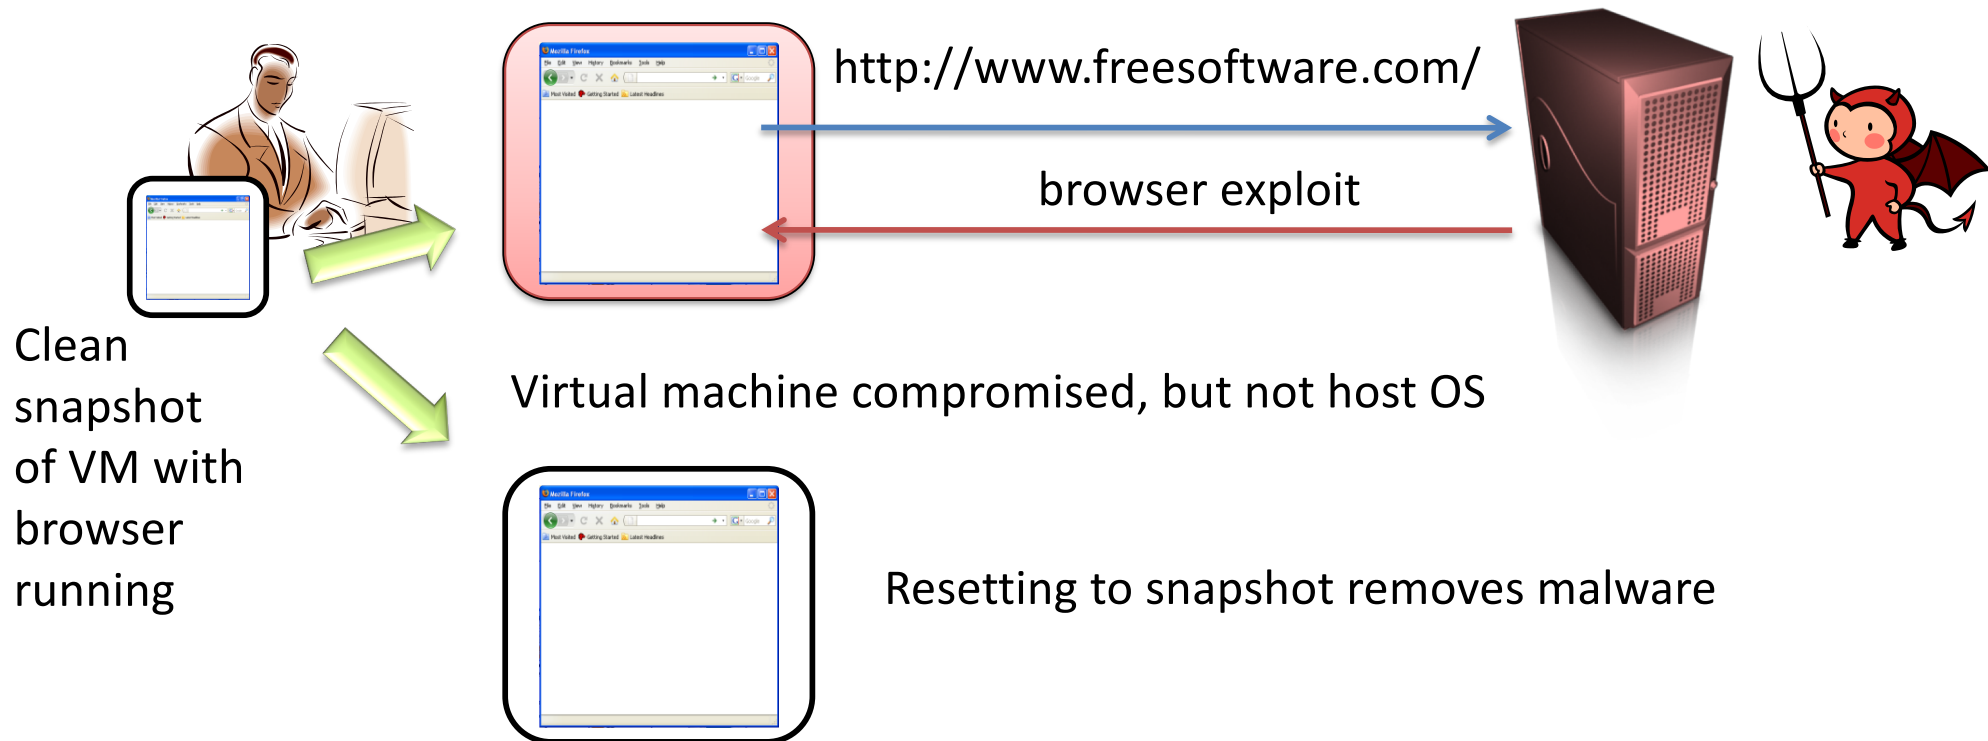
Clean snapshot of VM with browser running

Mozilla Firefox
File Edit View History Bookmarks Tools Help
Most Visited Getting Started Latest Headlines

http://www.freesoftware.com/

browser exploit

Virtual machine compromised, but not host OS

Mozilla Firefox
File Edit View History Bookmarks Tools Help
Most Visited Getting Started Latest Headlines

Resetting to snapshot removes malware